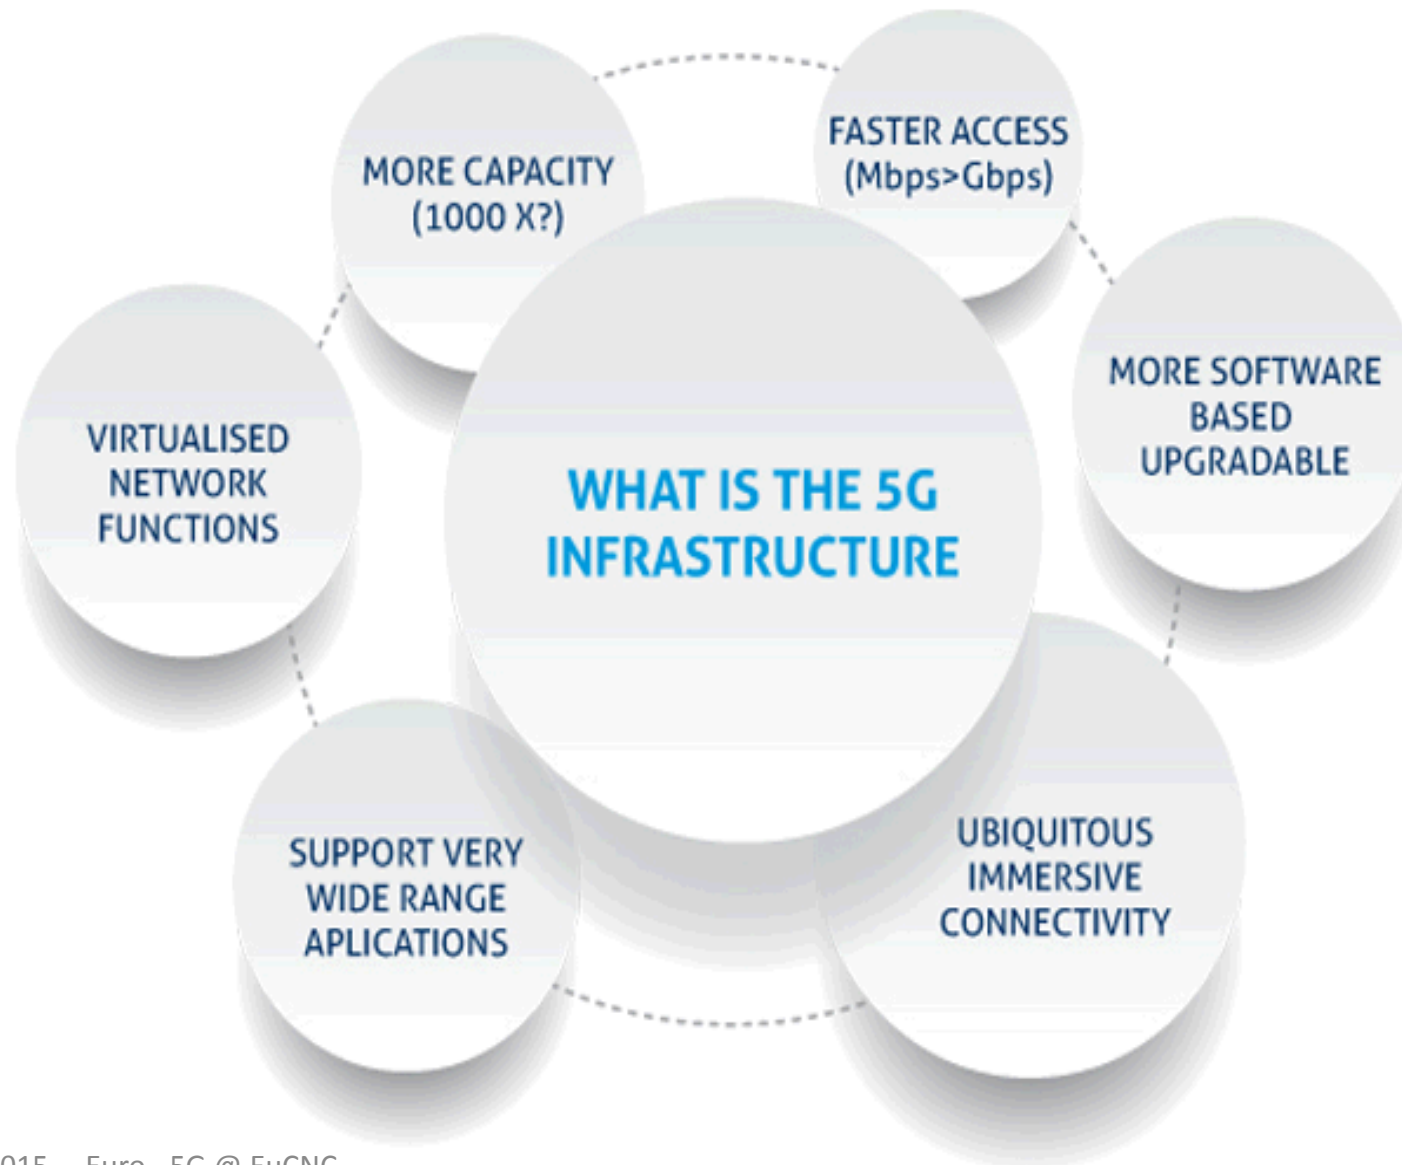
MORE CAPACITY (1000 X?)

FASTER ACCESS (Mbps>Gbps)

VIRTUALISED NETWORK FUNCTIONS

WHAT IS THE 5G INFRASTRUCTURE

MORE SOFTWARE BASED UPGRADABLE

SUPPORT VERY WIDE RANGE APLICATIONS

UBIQUITOUS IMMERSIVE CONNECTIVITY

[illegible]015 Euro 5G @ EuCNC